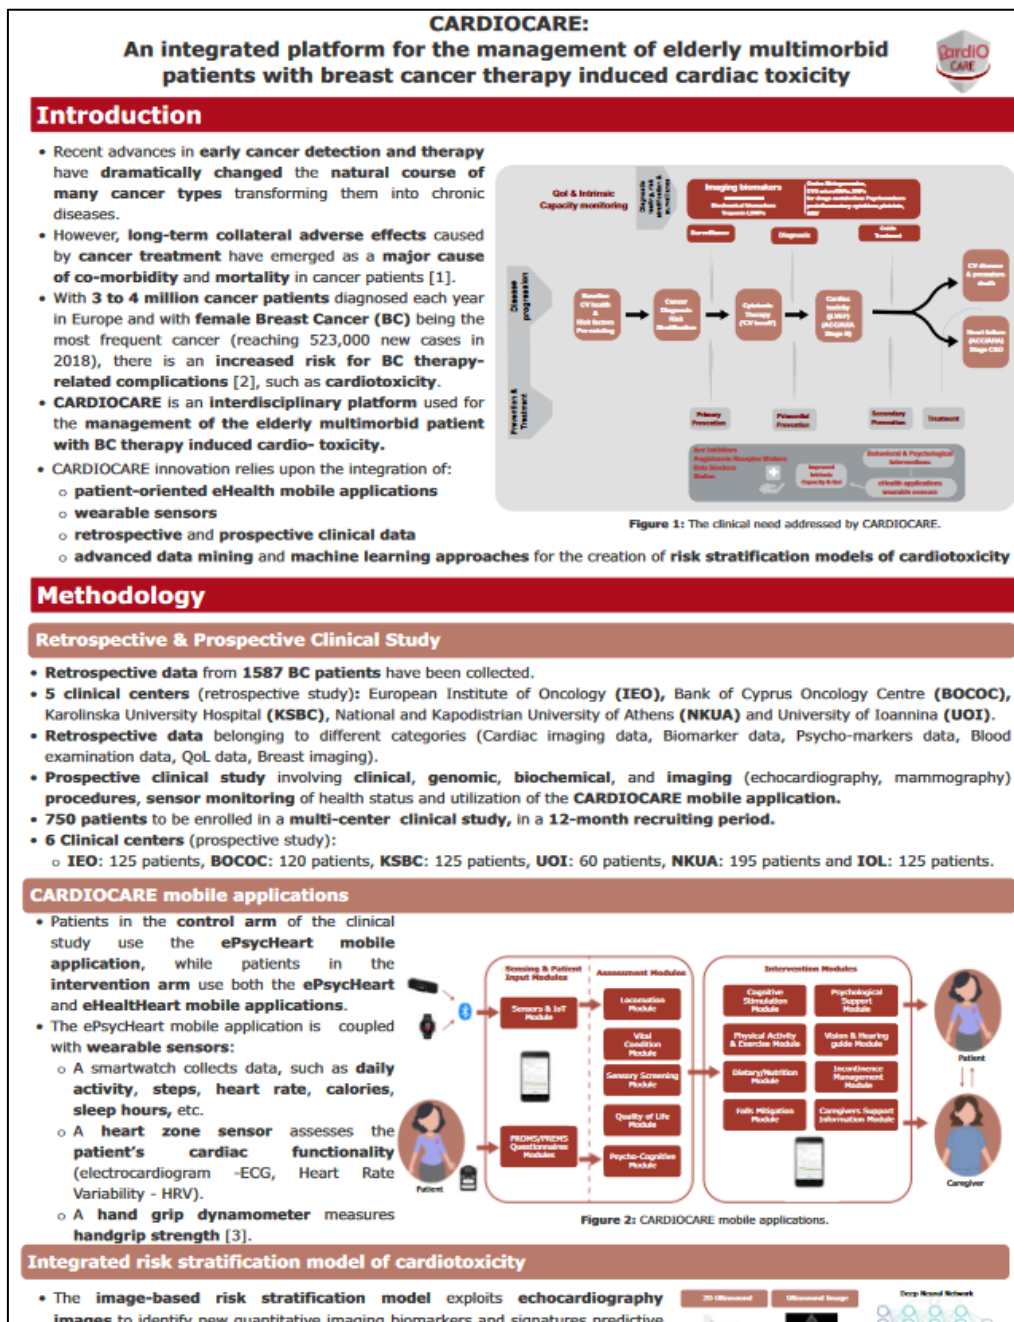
CARDIOCARE:
An integrated platform for the management of elderly multimorbid patients with breast cancer therapy induced cardiac toxicity

CardiO CARE

Introduction

• Recent advances in early cancer detection and therapy have dramatically changed the natural course of many cancer types transforming them into chronic diseases.
• However, long-term collateral adverse effects caused by cancer treatment have emerged as a major cause of co-morbidity and mortality in cancer patients [1].
• With 3 to 4 million cancer patients diagnosed each year in Europe and with female Breast Cancer (BC) being the most frequent cancer (reaching 523,000 new cases in 2018), there is an increased risk for BC therapy-related complications [2], such as cardiotoxicity.
• CARDIOCARE is an interdisciplinary platform used for the management of the elderly multimorbid patient with BC therapy induced cardio- toxicity.
• CARDIOCARE innovation relies upon the integration of:
o patient-oriented eHealth mobile applications
o wearable sensors
o retrospective and prospective clinical data
o advanced data mining and machine learning approaches for the creation of risk stratification models of cardiotoxicity

QoL & Intrinsic Capacity monitoring
Imaging biomarkers
Surveillance
Diagnosis
Guide Treatment
Disease progression
Prevention & Treatment
Primary Prevention
Primordial Prevention
Secondary Prevention
Treatment
Behavioral & Psychological Interventions
eHealth applications wearable sensors

Figure 1: The clinical need addressed by CARDIOCARE.

Methodology

Retrospective & Prospective Clinical Study

• Retrospective data from 1587 BC patients have been collected.
• 5 clinical centers (retrospective study): European Institute of Oncology (IEO), Bank of Cyprus Oncology Centre (BOCOC), Karolinska University Hospital (KSBC), National and Kapodistrian University of Athens (NKUA) and University of Ioannina (UOI).
• Retrospective data belonging to different categories (Cardiac imaging data, Biomarker data, Psycho-markers data, Blood examination data, QoL data, Breast imaging).
• Prospective clinical study involving clinical, genomic, biochemical, and imaging (echocardiography, mammography) procedures, sensor monitoring of health status and utilization of the CARDIOCARE mobile application.
• 750 patients to be enrolled in a multi-center clinical study, in a 12-month recruiting period.
• 6 Clinical centers (prospective study):
o IEO: 125 patients, BOCOC: 120 patients, KSBC: 125 patients, UOI: 60 patients, NKUA: 195 patients and IOL: 125 patients.

CARDIOCARE mobile applications

• Patients in the control arm of the clinical study use the ePsycHeart mobile application, while patients in the intervention arm use both the ePsycHeart and eHealtHeart mobile applications.
• The ePsycHeart mobile application is coupled with wearable sensors:
o A smartwatch collects data, such as daily activity, steps, heart rate, calories, sleep hours, etc.
o A heart zone sensor assesses the patient's cardiac functionality (electrocardiogram -ECG, Heart Rate Variability - HRV).
o A hand grip dynamometer measures handgrip strength [3].

Sensing & Patient Input Modules
Assessment Modules
Intervention Modules
Sensors & IoT Module
PROMS/PREMS Questionnaires Modules
Locomotion Module
Vital Condition Module
Sensory Screening Module
Quality of Life Module
Psycho-Cognitive Module
Cognitive Stimulation Module
Psychological Support Module
Physical Activity & Exercise Module
Vision & Hearing guide Module
Dietary/Nutrition Module
Incontinence Management Module
Falls Mitigation Module
Caregivers Support Information Module
Patient
Caregiver

Figure 2: CARDIOCARE mobile applications.

Integrated risk stratification model of cardiotoxicity

• The image-based risk stratification model exploits echocardiography images to identify new quantitative imaging biomarkers and signatures predictive

2D Ultrasound
Ultrasound Image
Deep Neural Network